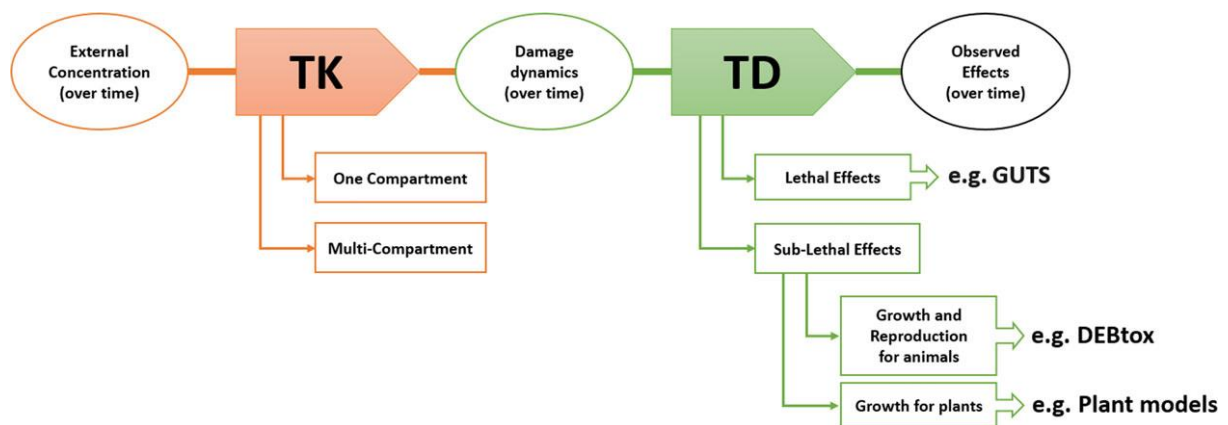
External Concentration (over time)

TK

Damage dynamics (over time)

TD

Observed Effects (over time)

One Compartment

Multi-Compartment

Lethal Effects

e.g. GUTS

Sub-Lethal Effects

Growth and Reproduction for animals

e.g. DEBtox

Growth for plants

e.g. Plant models